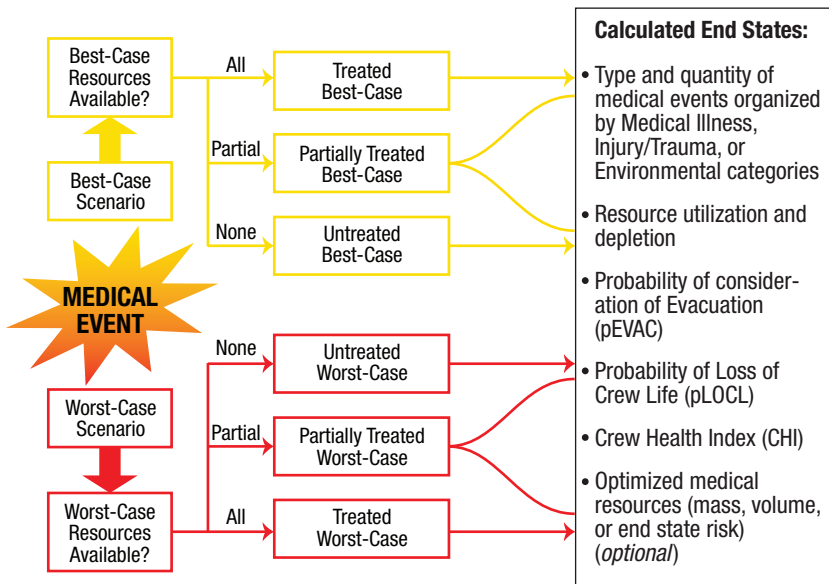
Best-Case Resources Available?

All

Treated Best-Case

Partial

Partially Treated Best-Case

None

Untreated Best-Case

Best-Case Scenario

MEDICAL EVENT

None

Untreated Worst-Case

Worst-Case Scenario

Partial

Partially Treated Worst-Case

Worst-Case Resources Available?

All

Treated Worst-Case

Calculated End States:

• Type and quantity of medical events organized by Medical Illness, Injury/Trauma, or Environmental categories

• Resource utilization and depletion

• Probability of consideration of Evacuation (pEVAC)

• Probability of Loss of Crew Life (pLOCL)

• Crew Health Index (CHI)

• Optimized medical resources (mass, volume, or end state risk) (*optional*)